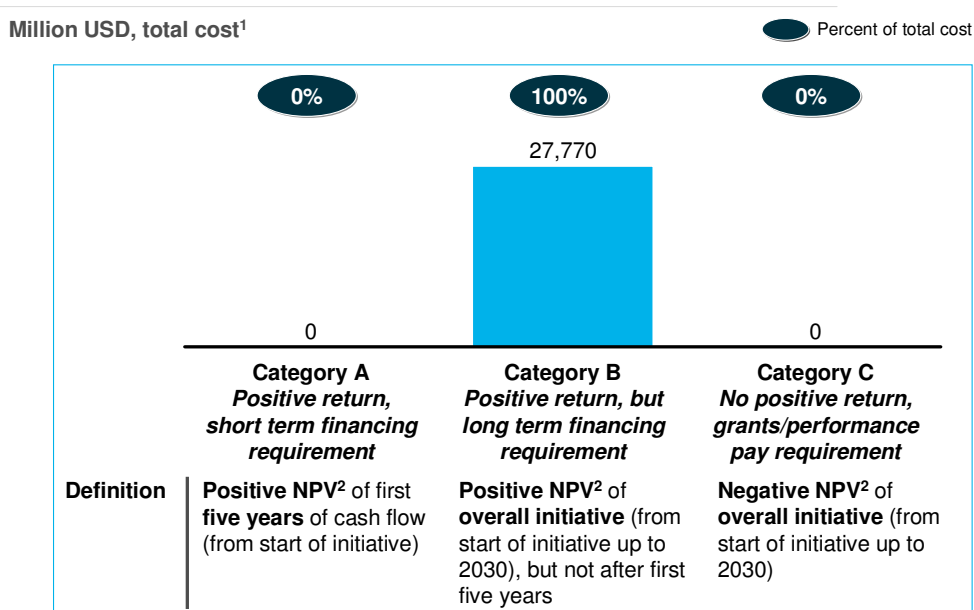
Million USD, total cost$^1$

Percent of total cost

0%

100%

0%

27,770

0

0

**Category A**
*Positive return, short term financing requirement*

**Category B**
*Positive return, but long term financing requirement*

**Category C**
*No positive return, grants/performance pay requirement*

Definition

Positive NPV$^2$ of first five years of cash flow (from start of initiative)

Positive NPV$^2$ of overall initiative (from start of initiative up to 2030), but not after first five years

Negative NPV$^2$ of overall initiative (from start of initiative up to 2030)